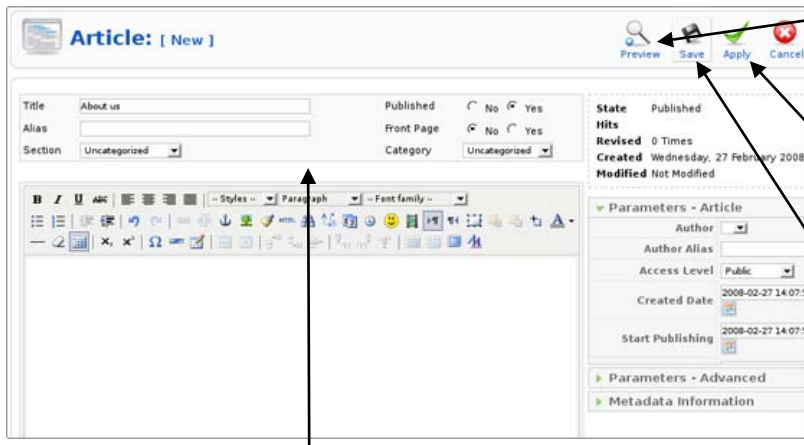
Article: [ New ]

Preview Save Apply Cancel

Title About us
Alias
Section Uncategorized

Published No Yes
Front Page No Yes
Category Uncategorized

State Published
Hits
Revised 0 Times
Created Wednesday, 27 February 2008
Modified Not Modified

B I U ABC -- Styles -- Paragraph -- Font family --

Parameters - Article
Author
Author Alias
Access Level Public
Created Date 2008-02-27 14:07:
Start Publishing 2008-02-27 14:07:

Parameters - Advanced
Metadata Information